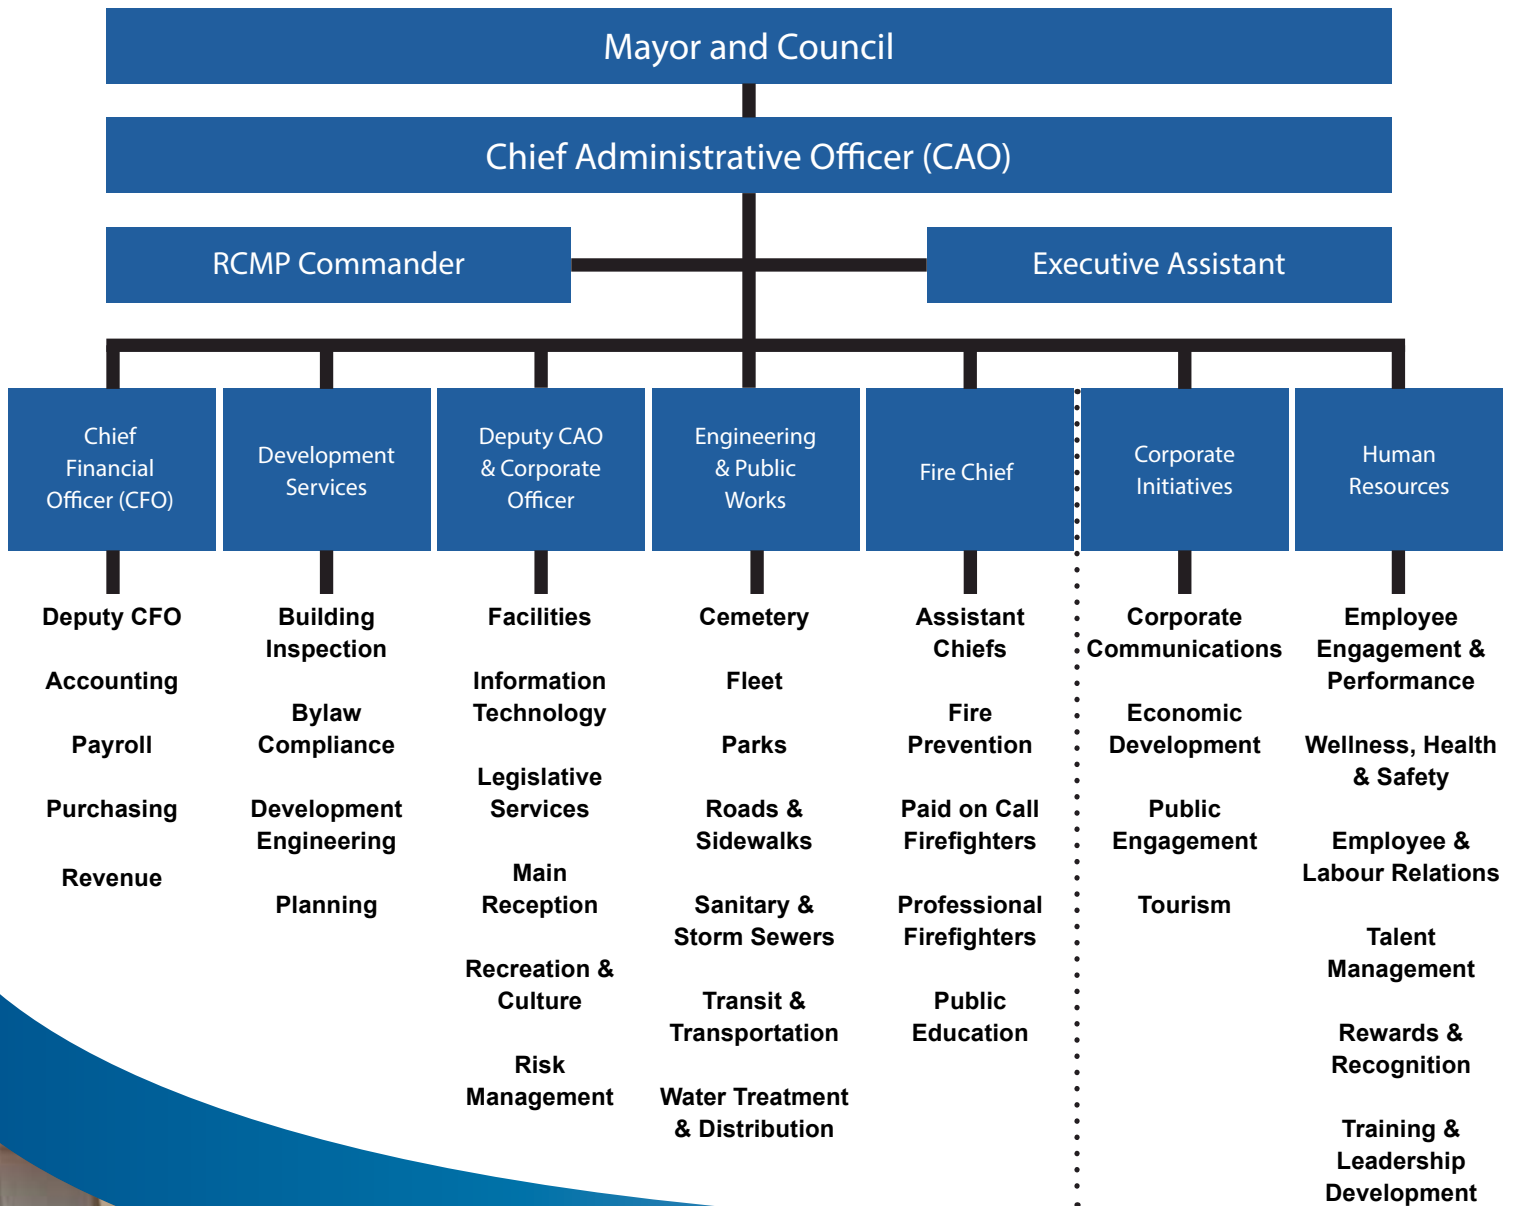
Mayor and Council

Chief Administrative Officer (CAO)

RCMP Commander

Executive Assistant

Chief Financial Officer (CFO)

Deputy CFO

Accounting

Payroll

Purchasing

Revenue

Development Services

Building Inspection

Bylaw Compliance

Development Engineering

Planning

Deputy CAO & Corporate Officer

Facilities

Information Technology

Legislative Services

Main Reception

Recreation & Culture

Risk Management

Engineering & Public Works

Cemetery

Fleet

Parks

Roads & Sidewalks

Sanitary & Storm Sewers

Transit & Transportation

Water Treatment & Distribution

Fire Chief

Assistant Chiefs

Fire Prevention

Paid on Call Firefighters

Professional Firefighters

Public Education

Corporate Initiatives

Corporate Communications

Economic Development

Public Engagement

Tourism

Human Resources

Employee Engagement & Performance

Wellness, Health & Safety

Employee & Labour Relations

Talent Management

Rewards & Recognition

Training & Leadership Development